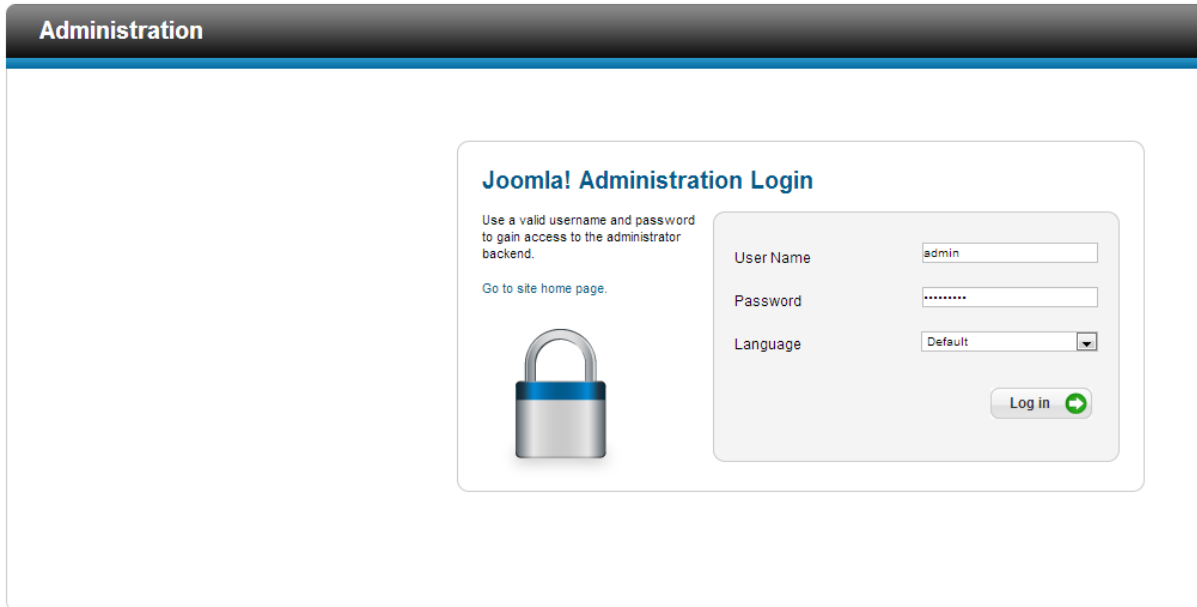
Administration

Joomla! Administration Login

Use a valid username and password to gain access to the administrator backend.

Go to site home page.

User Name admin

Password ••••••••••

Language Default

Log in